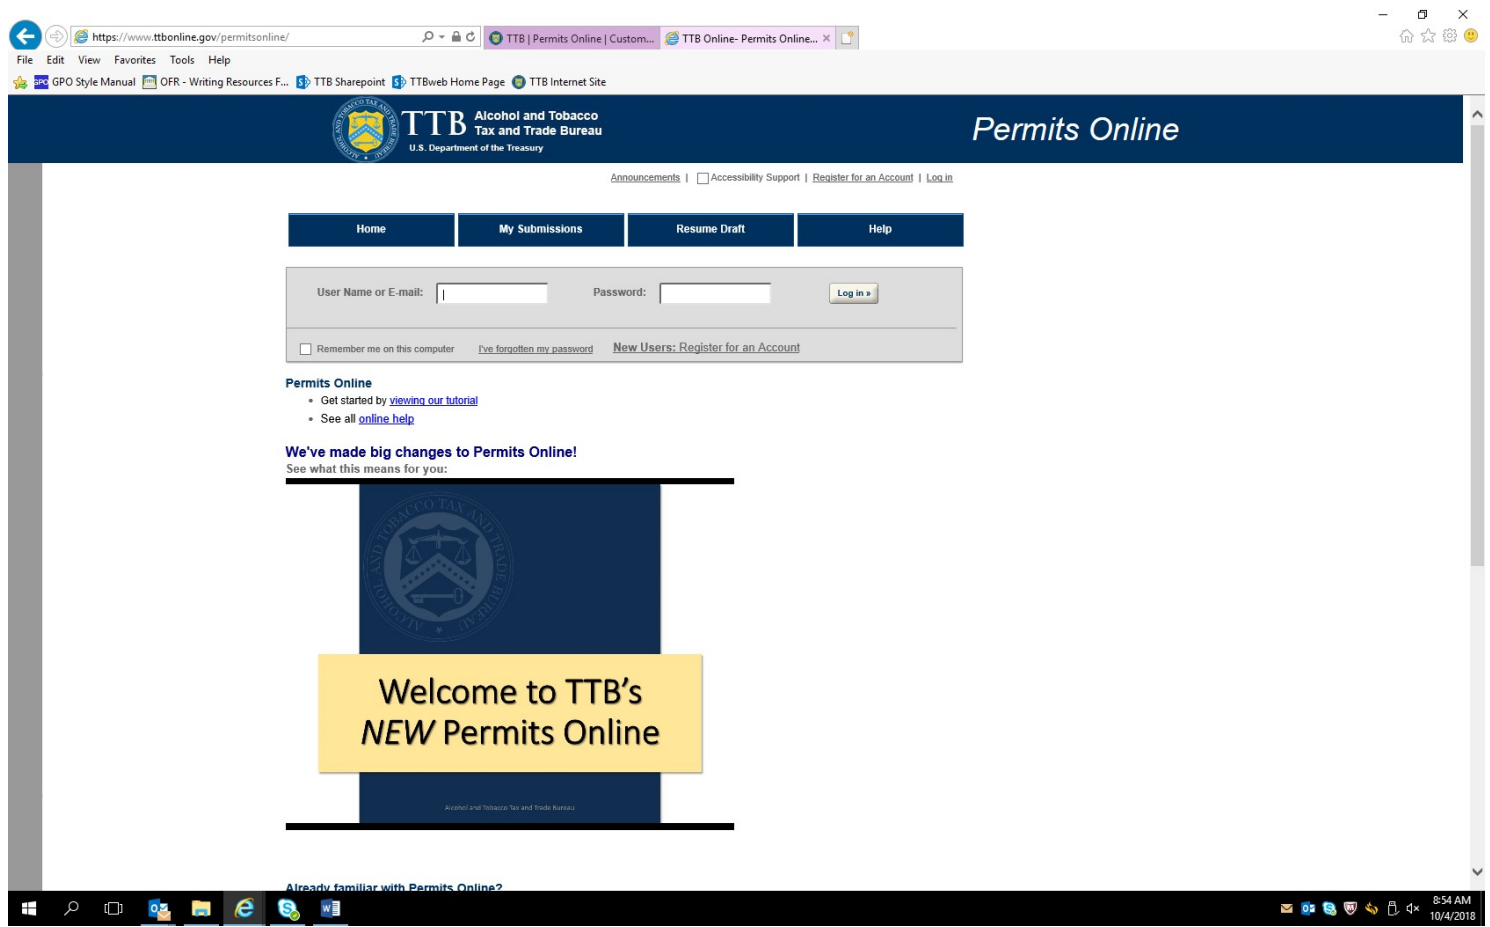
https://www.ttbonline.gov/permitsonline/

TTB | Permits Online | Custom...

TTB Online- Permits Online...

File Edit View Favorites Tools Help

GPO Style Manual OFR - Writing Resources F... TTB Sharepoint TTBweb Home Page TTB Internet Site

TTB Alcohol and Tobacco Tax and Trade Bureau
U.S. Department of the Treasury

Permits Online

Announcements | Accessibility Support | Register for an Account | Log in

Home My Submissions Resume Draft Help

User Name or E-mail: Password: Log in »

Remember me on this computer I've forgotten my password New Users: Register for an Account

Permits Online

- Get started by viewing our tutorial
- See all online help

We've made big changes to Permits Online!
See what this means for you:

ALCOHOL AND TOBACCO TAX AND TRADE BUREAU

Welcome to TTB's
NEW Permits Online

Alcohol and Tobacco Tax and Trade Bureau

Already familiar with Permits Online?

8:54 AM
10/4/2018